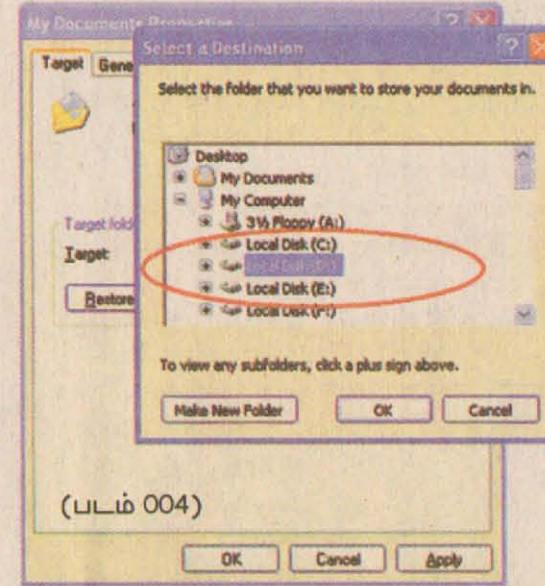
My Documents Properties

Target Gene

Target fold

Target

Restore

Select a Destination

Select the folder that you want to store your documents in.

Desktop
My Documents
My Computer
3½ Floppy (A:)
Local Disk (C:)
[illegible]
Local Disk (E:)
Local Disk (F:)

To view any subfolders, click a plus sign above.

Make New Folder
OK
Cancel

(படம் 004)

OK
Cancel
Apply